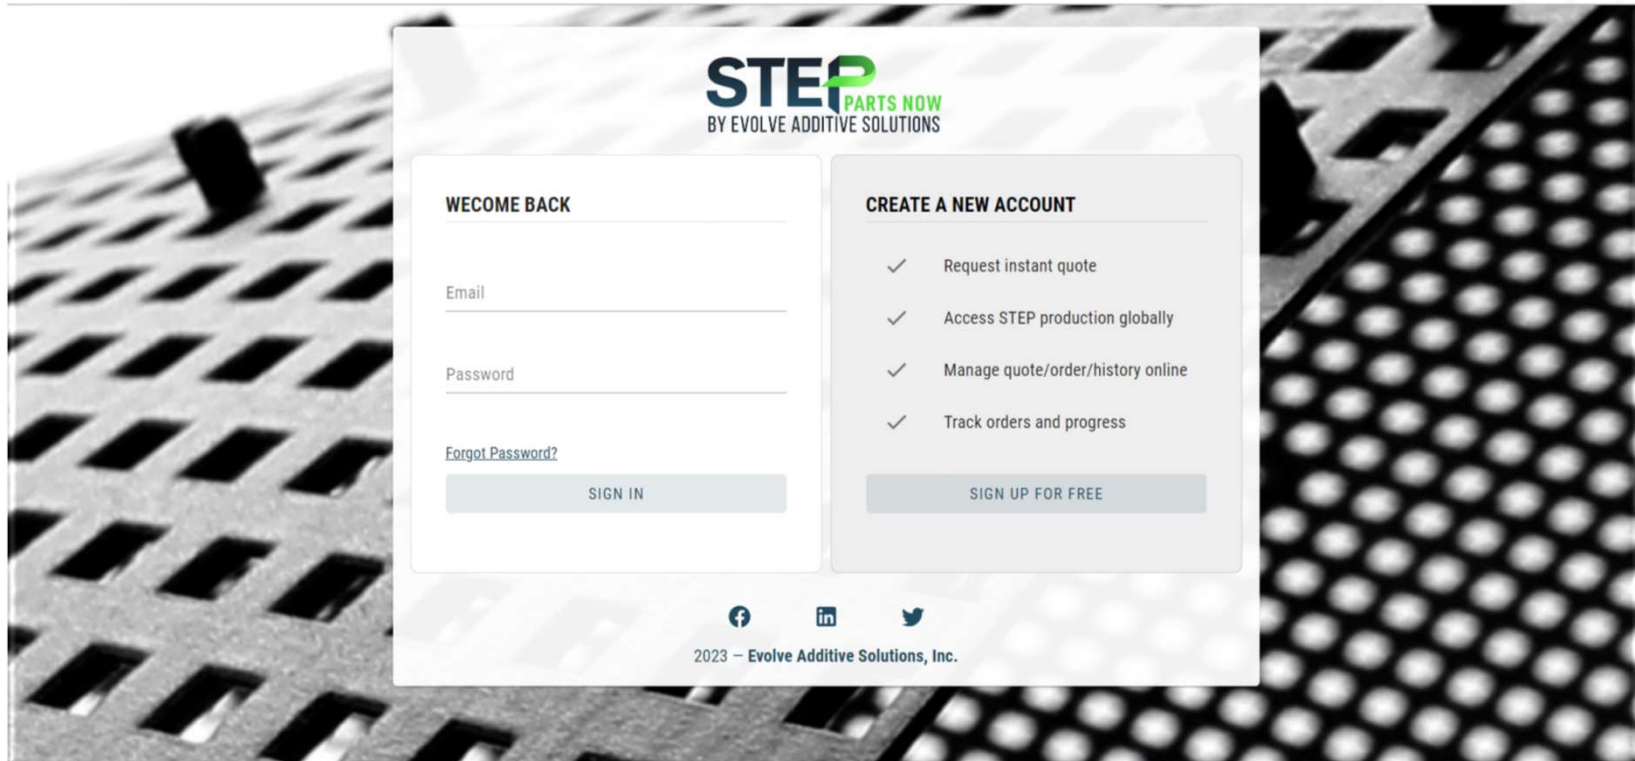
STEP PARTS NOW
BY EVOLVE ADDITIVE SOLUTIONS

WECOME BACK

Email

Password

Forgot Password?

SIGN IN

CREATE A NEW ACCOUNT

Request instant quote

Access STEP production globally

Manage quote/order/history online

Track orders and progress

SIGN UP FOR FREE

2023 — Evolve Additive Solutions, Inc.